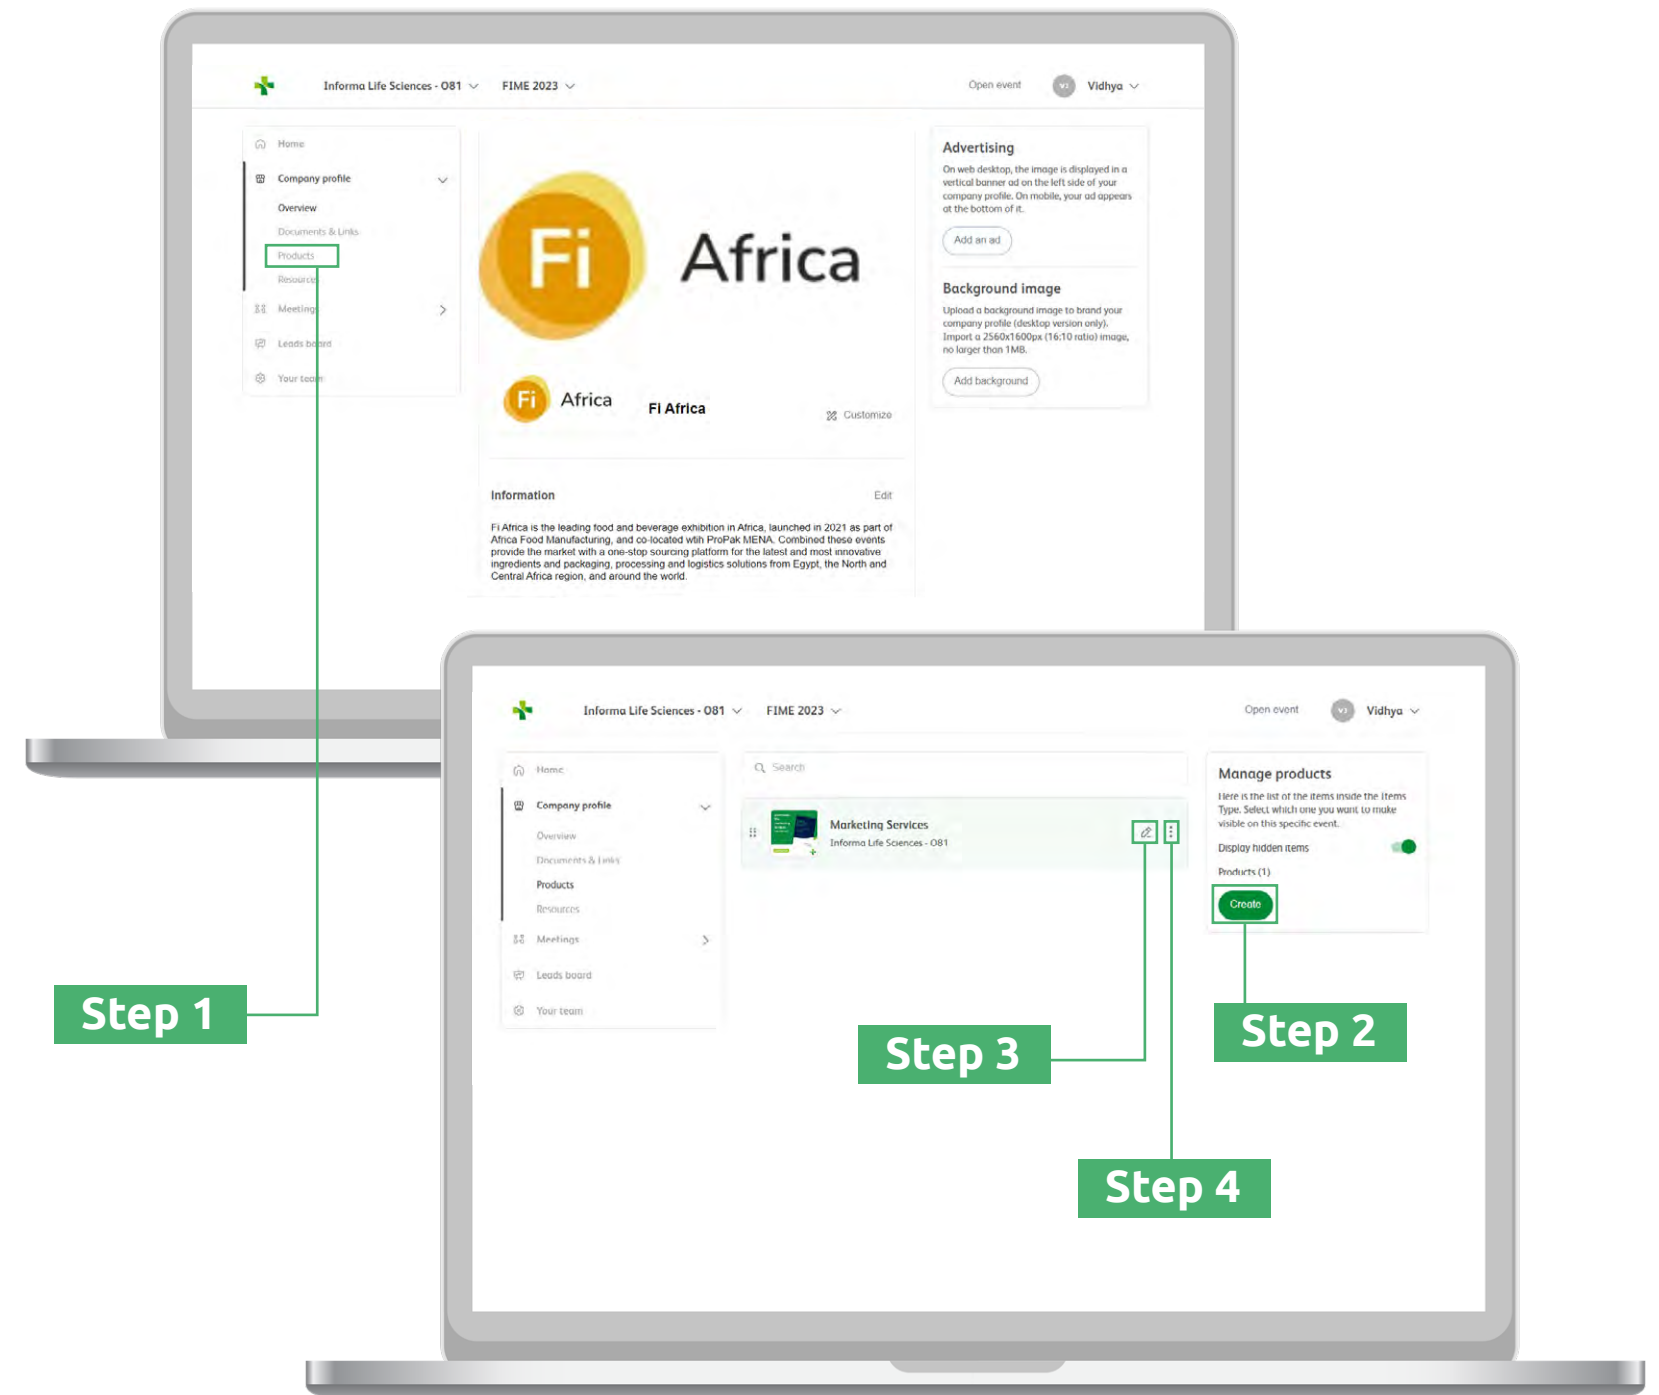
Informa Life Sciences - 081 FIME 2023 Open event Vidhya

Home
Company profile
Overview
Documents & Links
Products
Resources
Meetings
Leads board
Your team

Fi Africa

Fi Africa
Fi Africa
Customize

Information
Edit

Fi Africa is the leading food and beverage exhibition in Africa, launched in 2021 as part of Africa Food Manufacturing, and co-located with ProPak MENA. Combined these events provide the market with a one-stop sourcing platform for the latest and most innovative ingredients and packaging, processing and logistics solutions from Egypt, the North and Central Africa region, and around the world.

Advertising
On web desktop, the image is displayed in a vertical banner ad on the left side of your company profile. On mobile, your ad appears at the bottom of it.
Add an ad

Background image
Upload a background image to brand your company profile (desktop version only). Import a 2560x1600px (16:10 ratio) image, no larger than 1MB.
Add background

Informa Life Sciences - 081 FIME 2023 Open event Vidhya

Home
Company profile
Overview
Documents & Links
Products
Resources
Meetings
Leads board
Your team

Search

Marketing Services
Informa Life Sciences - 081

Manage products
Here is the list of the items inside the Items Type. Select which one you want to make visible on this specific event.
Display hidden items
Products (1)
Create

Step 1
Step 3
Step 2
Step 4